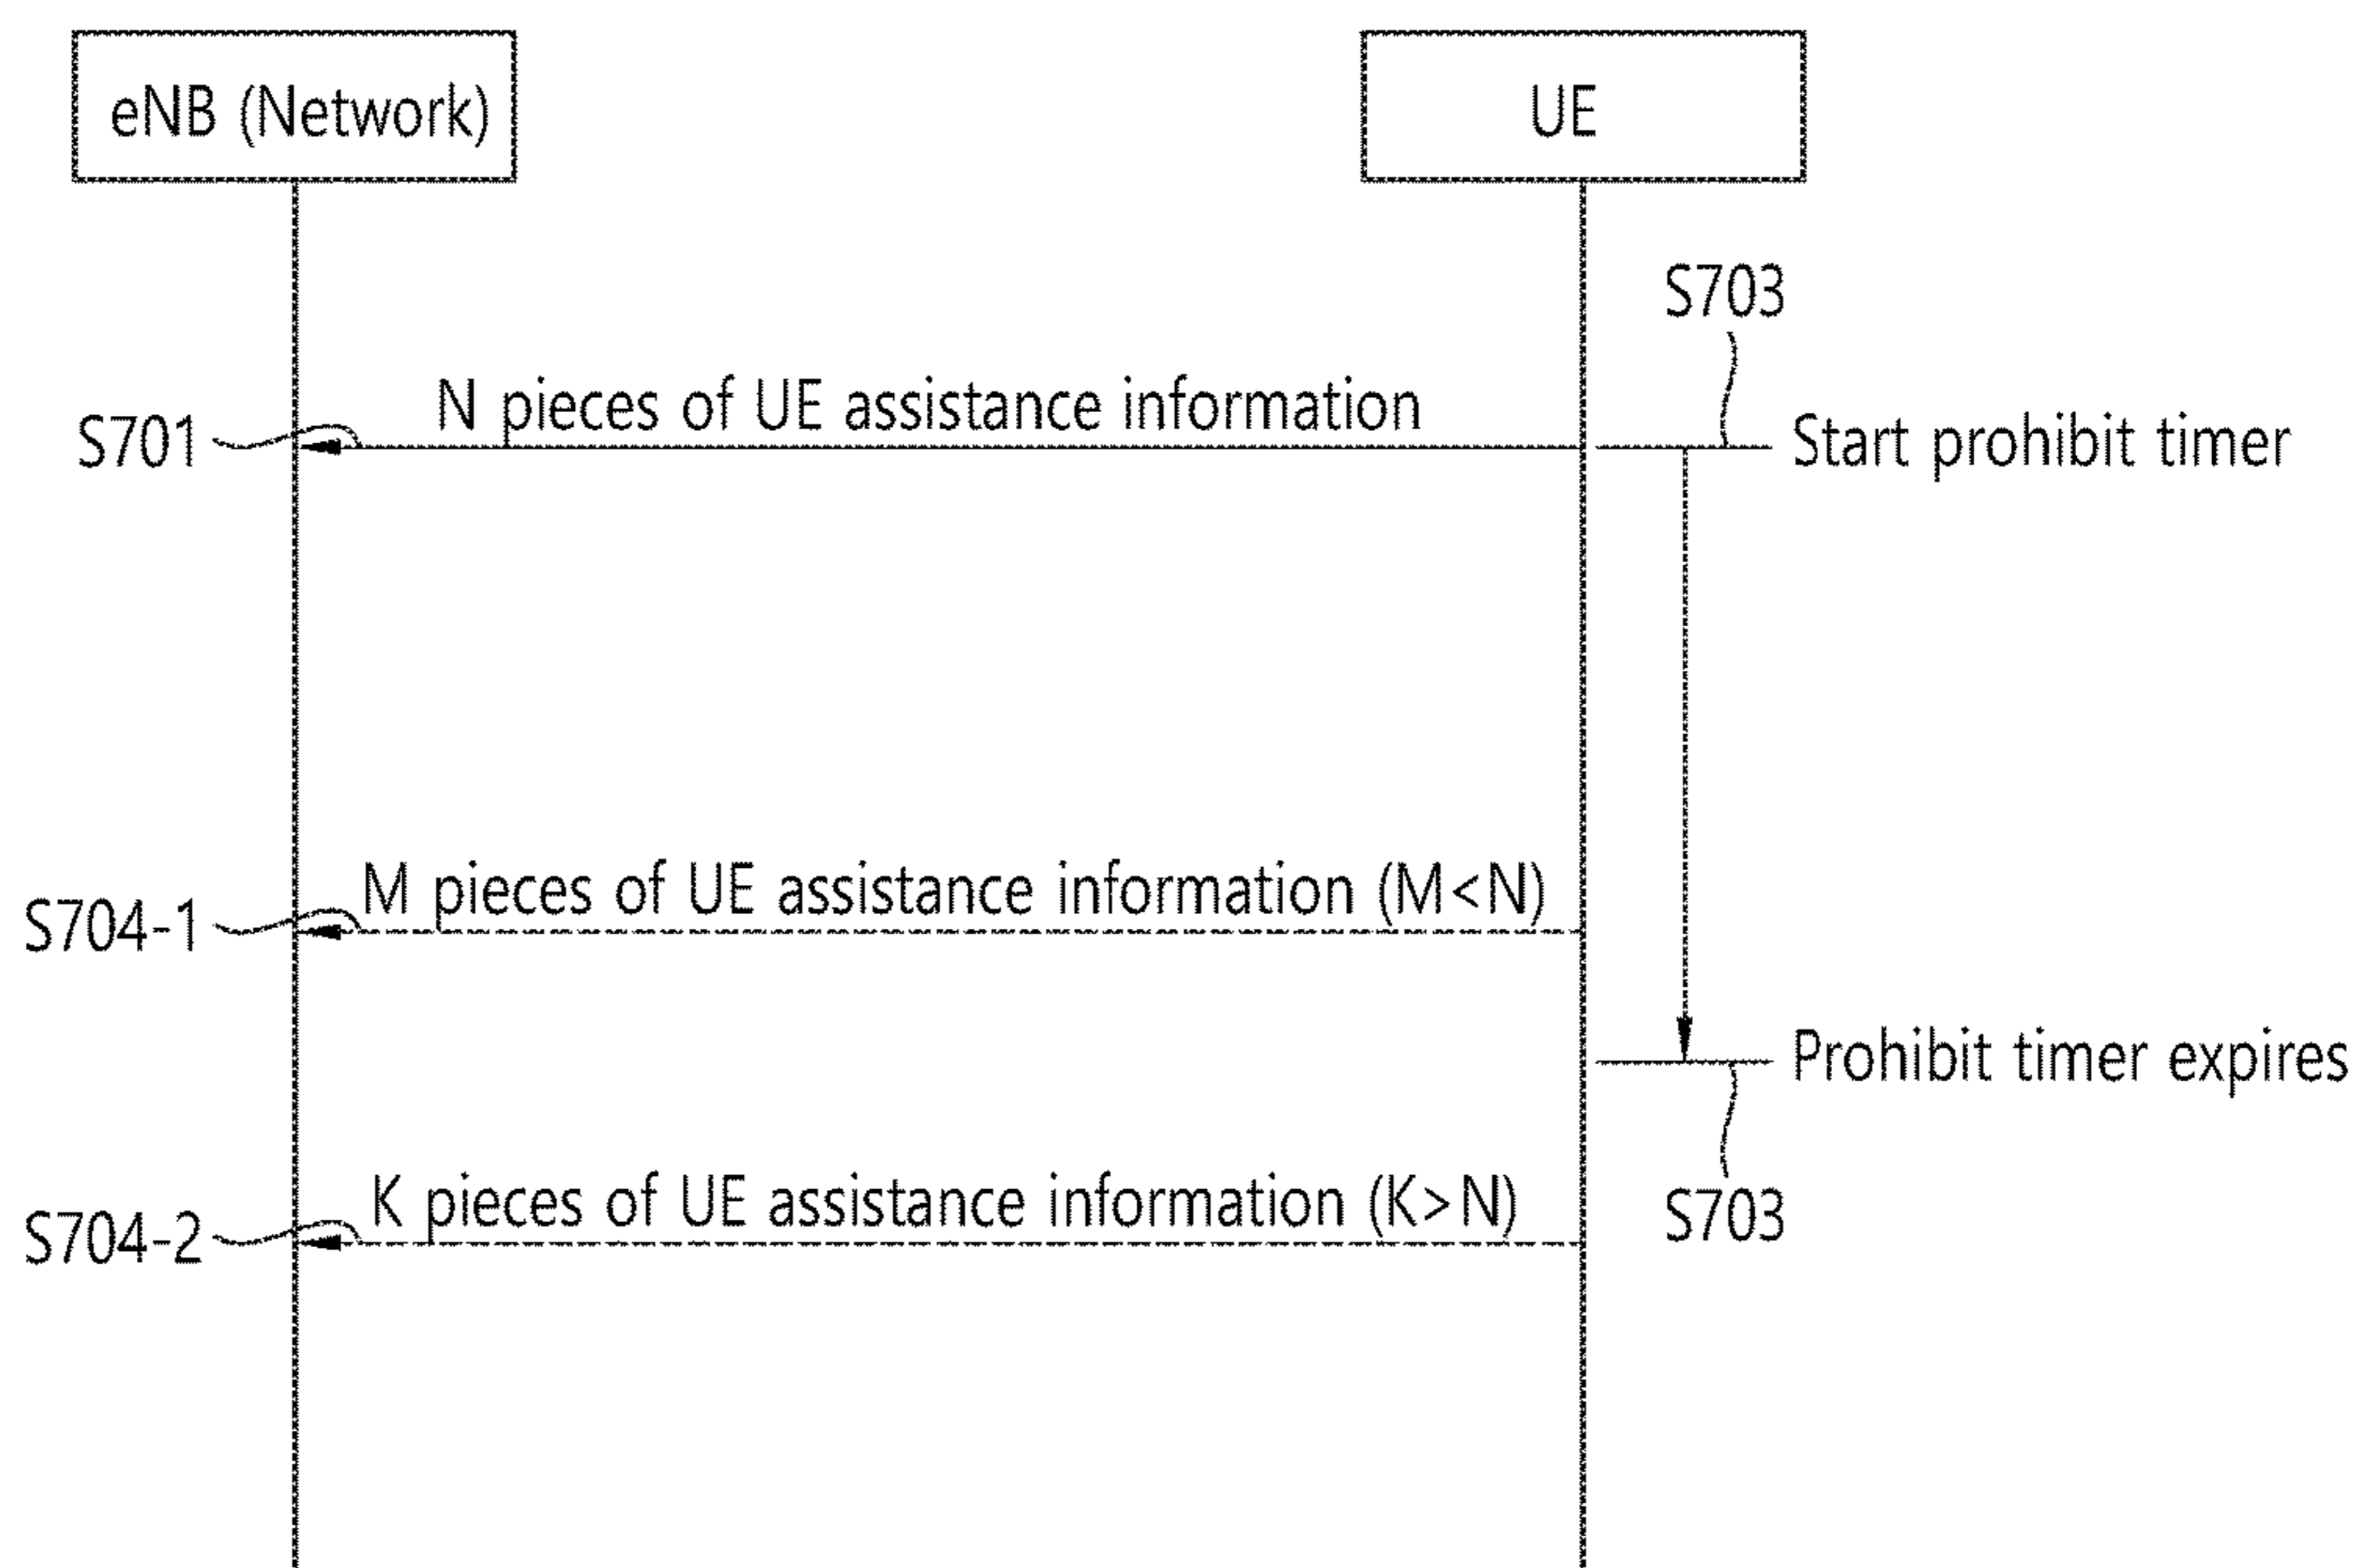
eNB (Network)

UE

S703

S701

N pieces of UE assistance information

Start prohibit timer

S704-1

M pieces of UE assistance information (M<N)

Prohibit timer expires

S703

S704-2

K pieces of UE assistance information (K>N)